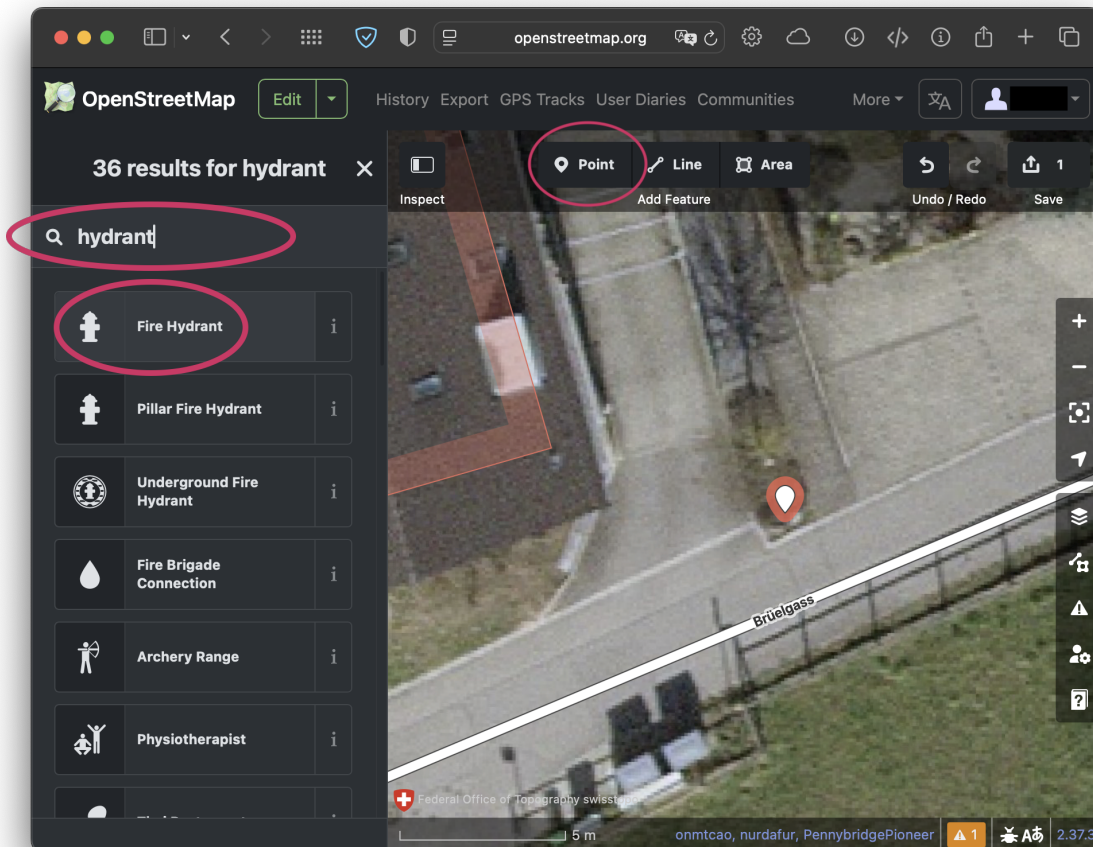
openstreetmap.org

OpenStreetMap

Edit

History Export GPS Tracks User Diaries Communities

More

36 results for hydrant

hydrant

Fire Hydrant

Pillar Fire Hydrant

Underground Fire Hydrant

Fire Brigade Connection

Archery Range

Physiotherapist

Inspect

Point Line Area

Add Feature

Undo / Redo

1

Save

Brüelgass

Federal Office of Topography swisstopo

5 m

onmtcao, nurdafur, PennybridgePioneer

1

2.37.3